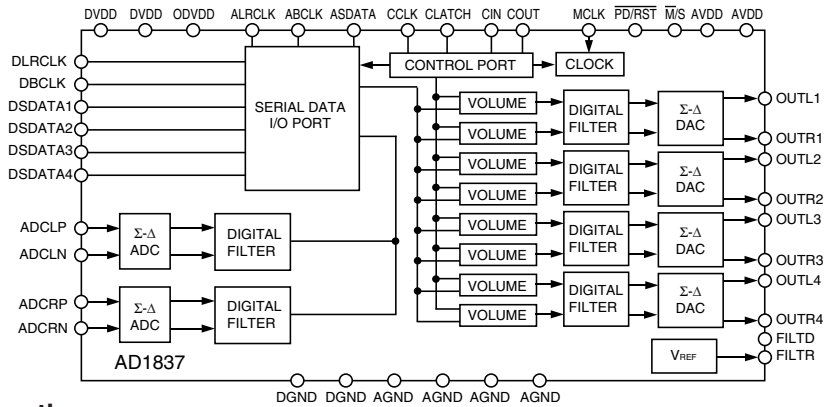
DVDD DVDD ODVDD ALRCLK ABCLK ASDATA CCLK CLATCH CIN COUT MCLK $\overline{PD}/\overline{RST}$ $\overline{M}/S$ AVDD AVDD

DLRCLK
DBCLK
DSDATA1
DSDATA2
DSDATA3
DSDATA4

SERIAL DATA I/O PORT

CONTROL PORT

CLOCK

VOLUME
VOLUME
VOLUME
VOLUME
VOLUME
VOLUME
VOLUME
VOLUME

DIGITAL FILTER
DIGITAL FILTER
DIGITAL FILTER
DIGITAL FILTER

Σ-Δ DAC
Σ-Δ DAC
Σ-Δ DAC
Σ-Δ DAC

OUTL1
OUTR1
OUTL2
OUTR2
OUTL3
OUTR3
OUTL4
OUTR4
FILTD
FILTR

ADCLP
ADCLN
ADCRP
ADCRN

Σ-Δ ADC
DIGITAL FILTER
Σ-Δ ADC
DIGITAL FILTER

AD1837

$V_{REF}$

DGND DGND AGND AGND AGND AGND